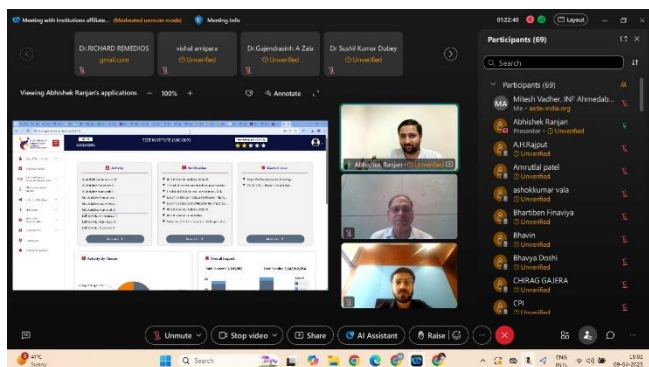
Meeting with Institutions affiliate... (Moderated unmute mode) Meeting info

01:22:40 Layout

Dr.RICHARD REMEDIOS gmail.com

vishal amipara Unverified

Dr.Gajendrasinh A Zala Unverified

Dr.Sushil Kumar Dubey Unverified

Viewing Abhishek Ranjan's applications — 100% + Annotate

Abhishek Ranjan Unverified

Participants (69)

Search

Participants (69)

MA Mitesh Vadher, INF Ahmedab... Me • aicte-india.org

Abhishek Ranjan Presenter • Unverified

A.H.Rajput Unverified

Amrutlal patel Unverified

ashokkumar vala Unverified

Bhartiben Finaviya Unverified

Bhavin Unverified

Bhavya Doshi Unverified

CHIRAG GAJERA Unverified

CPI Unverified

Unmute Stop video Share AI Assistant Raise

41°C Sunny

Search

ENG IN

15:01 09-04-2025